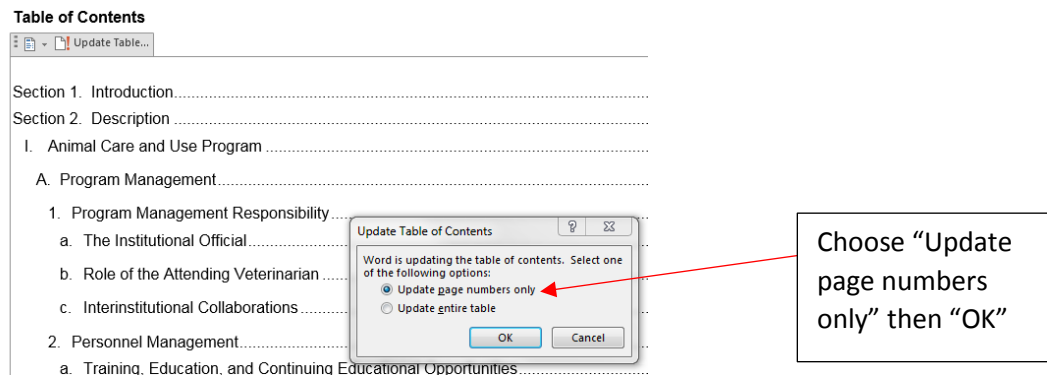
Table of Contents

Update Table...

Section 1. Introduction

Section 2. Description

I. Animal Care and Use Program

A. Program Management

1. Program Management Responsibility

a. The Institutional Official

b. Role of the Attending Veterinarian

c. Interinstitutional Collaborations

2. Personnel Management

a. Training, Education, and Continuing Educational Opportunities

Update Table of Contents

?

Word is updating the table of contents. Select one of the following options:

Update page numbers only

Update entire table

OK

Cancel

Choose "Update page numbers only" then "OK"